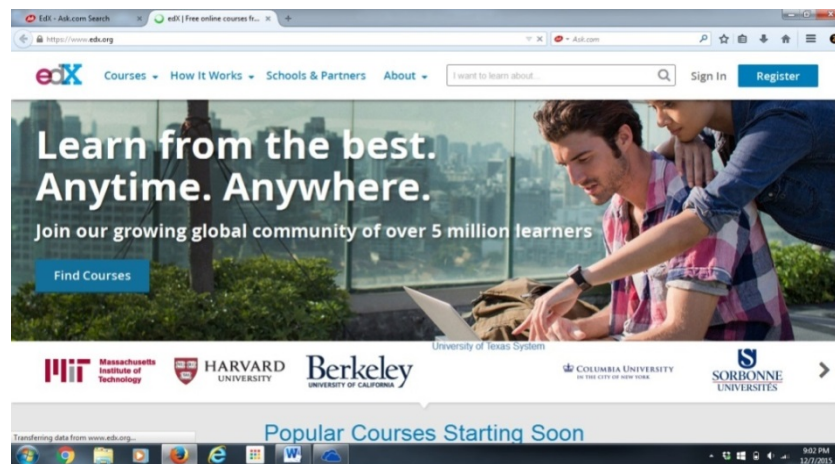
EdX - Ask.com Search
edX | Free online courses fr...
https://www.edx.org
Ask.com
edX
Courses How It Works Schools & Partners About
I want to learn about...
Sign In
Register

Learn from the best.
Anytime. Anywhere.
Join our growing global community of over 5 million learners
Find Courses

University of Texas System
MIT Massachusetts Institute of Technology
HARVARD UNIVERSITY
Berkeley UNIVERSITY OF CALIFORNIA
COLUMBIA UNIVERSITY IN THE CITY OF NEW YORK
SORBONNE UNIVERSITÉS

Popular Courses Starting Soon
Transferring data from www.edx.org...
9:02 PM
12/7/2015